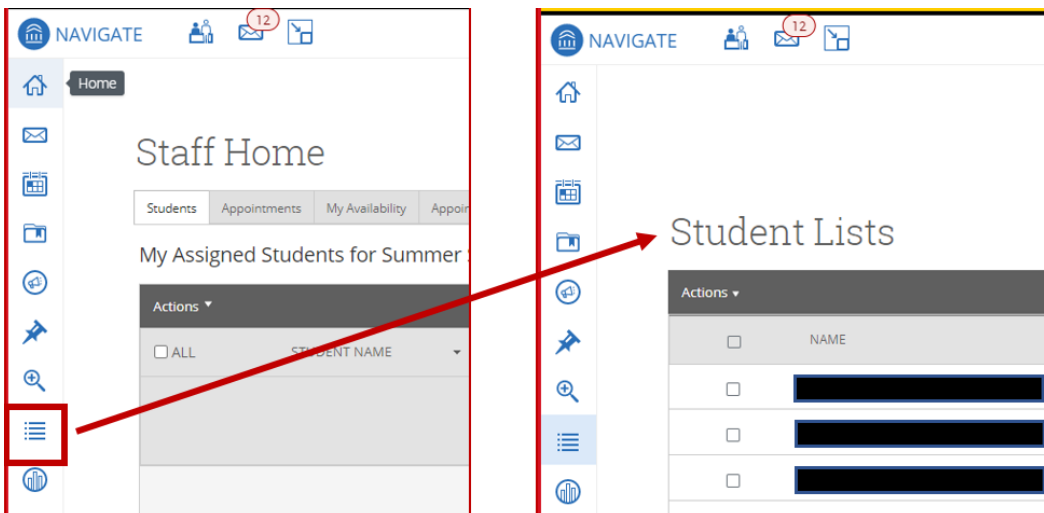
NAVIGATE 12

Home

Staff Home

Students | Appointments | My Availability | Appoi

My Assigned Students for Summer

Actions ▾

☐ ALL STUDENT NAME

NAVIGATE 12

Student Lists

Actions ▾

☐ NAME

☐

☐

☐